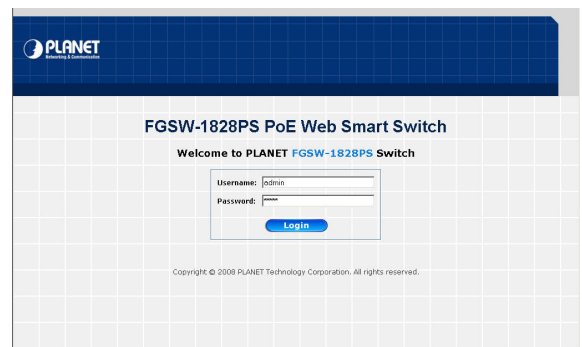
PLANET
Networking & Communication

FGSW-1828PS PoE Web Smart Switch

Welcome to PLANET FGSW-1828PS Switch

Username: admin
Password: *****

Login

Copyright © 2008 PLANET Technology Corporation. All rights reserved.